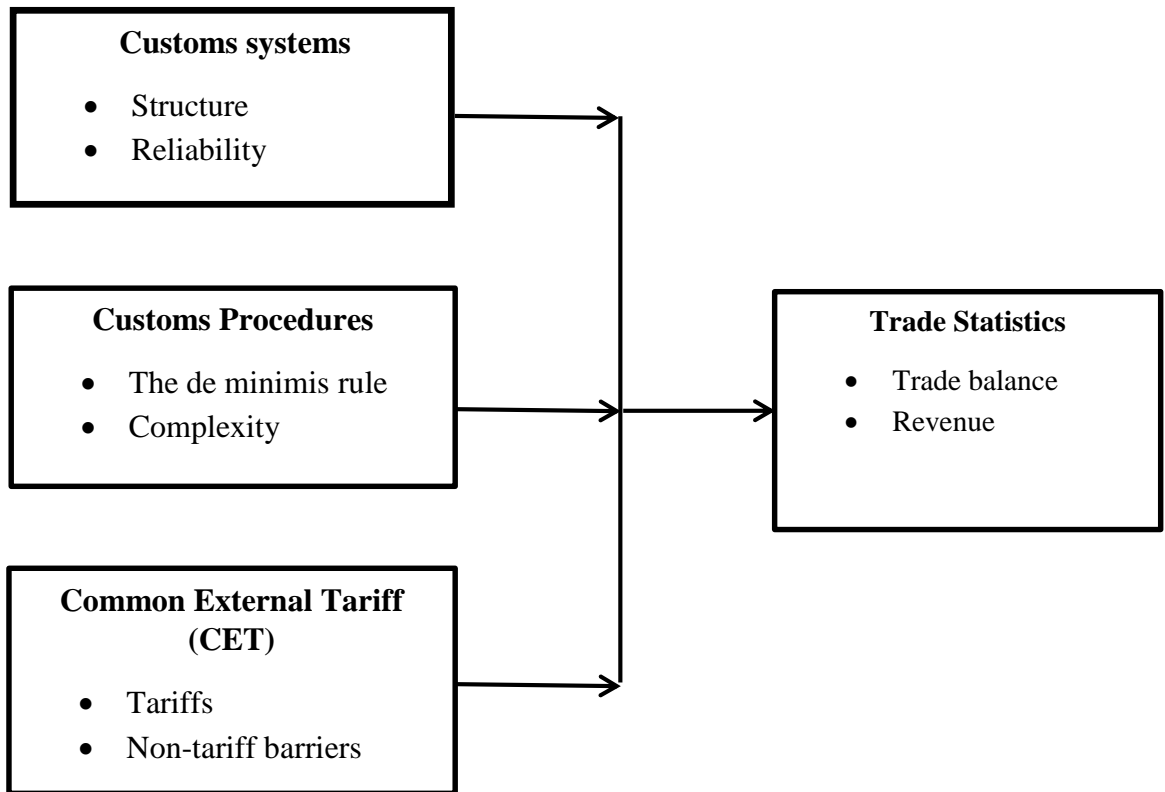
**Customs systems**

- Structure
- Reliability

**Customs Procedures**

- The de minimis rule
- Complexity

**Common External Tariff (CET)**

- Tariffs
- Non-tariff barriers

**Trade Statistics**

- Trade balance
- Revenue